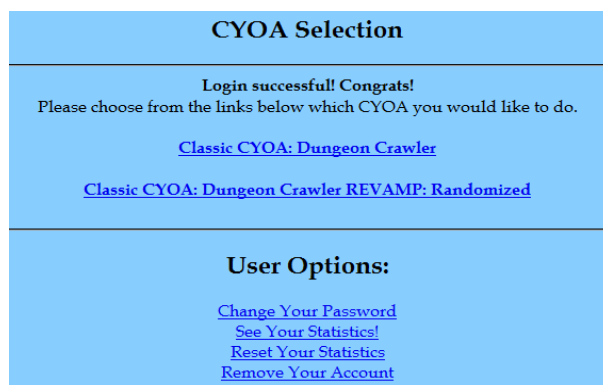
CYOA Selection

Login successful! Congrats!
Please choose from the links below which CYOA you would like to do.

Classic CYOA: Dungeon Crawler

Classic CYOA: Dungeon Crawler REVAMP: Randomized

User Options:

Change Your Password
See Your Statistics!
Reset Your Statistics
Remove Your Account